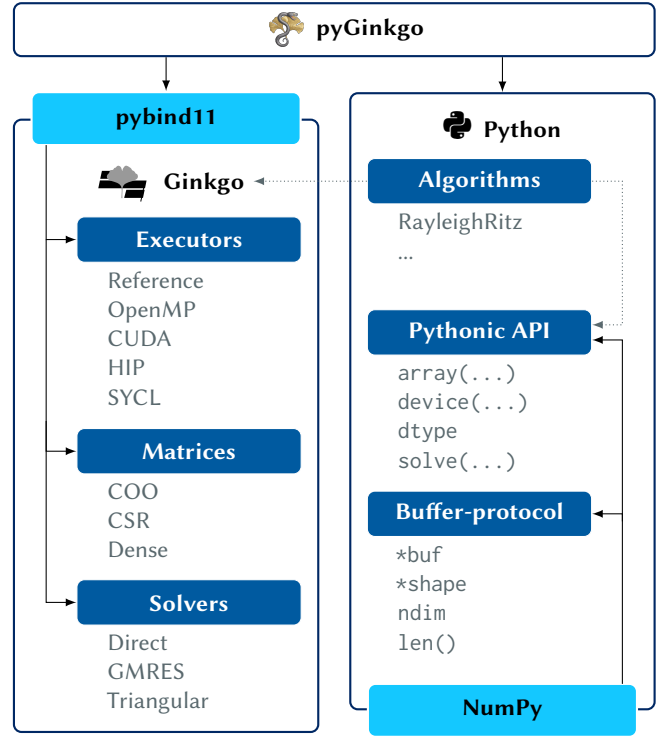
pyGinkgo

pybind11

Ginkgo

Executors

Reference
OpenMP
CUDA
HIP
SYCL

Matrices

COO
CSR
Dense

Solvers

Direct
GMRES
Triangular

Python

Algorithms

RayleighRitz
...

Pythonic API

array(...)
device(...)
dtype
solve(...)

Buffer-protocol

*buf
*shape
ndim
len()

NumPy